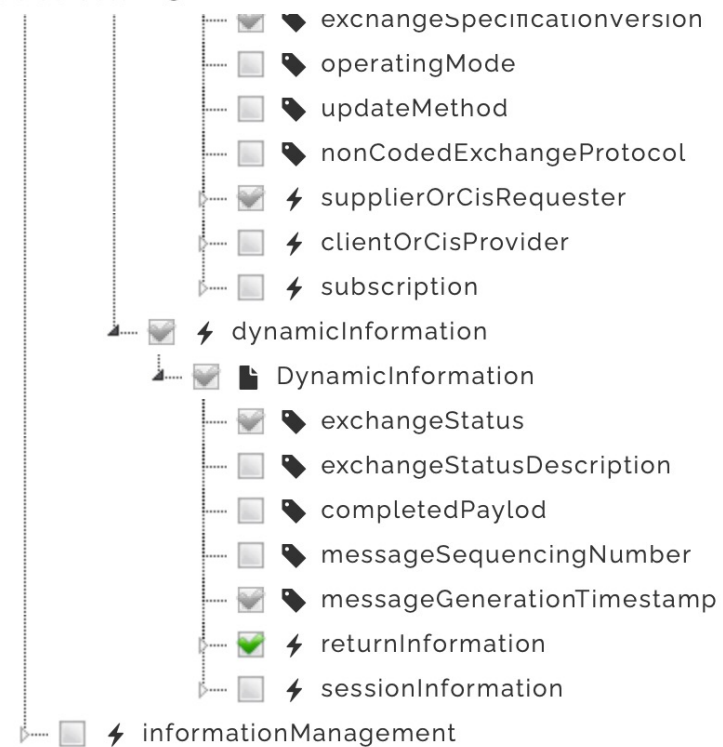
exchangeSpecificationVersion
operatingMode
updateMethod
nonCodedExchangeProtocol
supplierOrCisRequester
clientOrCisProvider
subscription
dynamicInformation
DynamicInformation
exchangeStatus
exchangeStatusDescription
completedPaylod
messageSequencingNumber
messageGenerationTimestamp
returnInformation
sessionInformation
informationManagement